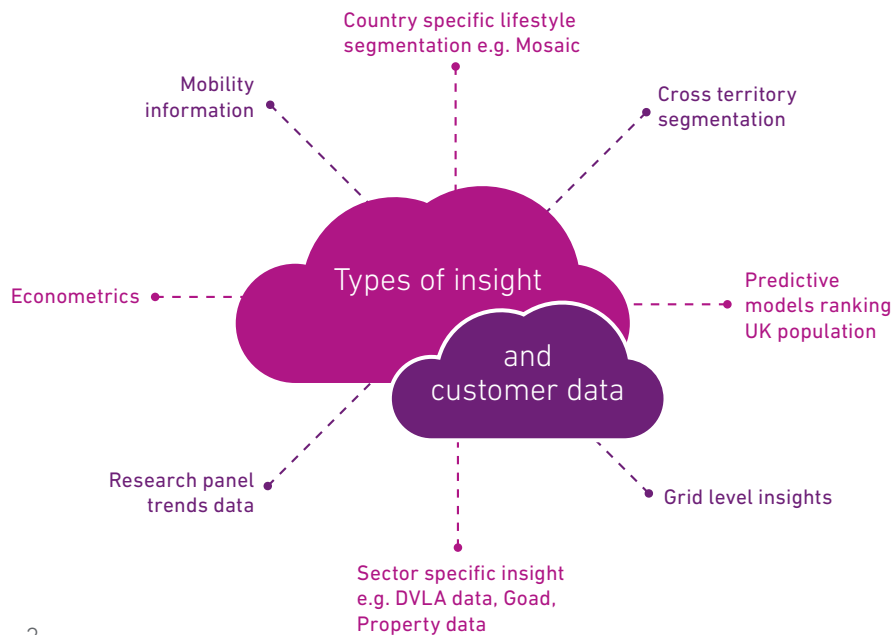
Country specific lifestyle segmentation e.g. Mosaic

Mobility information

Cross territory segmentation

Types of insight

Econometrics

Predictive models ranking UK population

and customer data

Research panel trends data

Grid level insights

Sector specific insight e.g. DVLA data, Goad, Property data

2